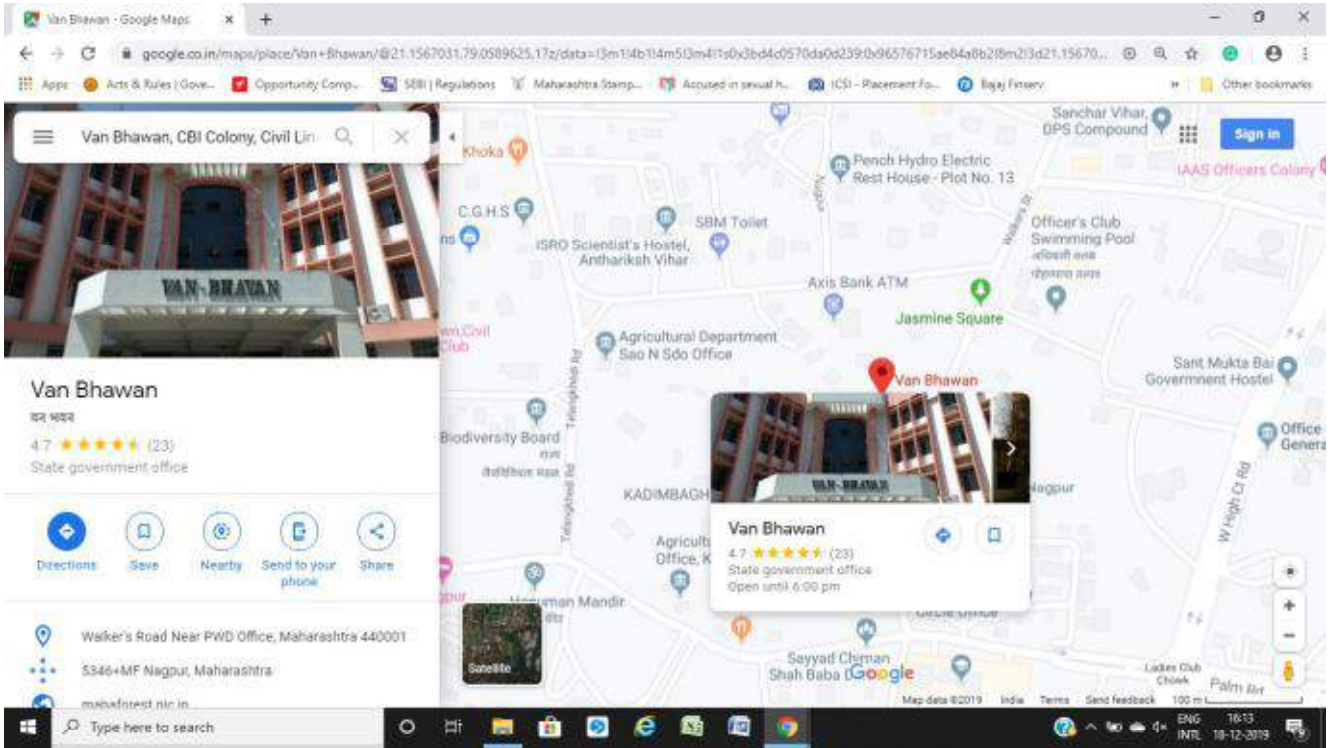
Van Bhawan - Google Maps ×  +

google.co.in/maps/place/Van+Bhawan/@21.1567031,79.0589625,17z/data=!3m1!4b1!4m5!3m4!1s0x3bd4c0570da0d239:0x96576715ae84a8b2!8m2!3d21.15670...

Apps  Acts & Rules | Gove...  Opportunity Comp...  SEBI | Regulations  Maharashtra Stamp...  Accused in sexual h...  ICSI - Placement Fo...  Bajaj Finserv  »  Other bookmarks

Van Bhawan, CBI Colony, Civil Lin

VAN-BHAVAN

Van Bhawan
वन भवन
4.7 ★★★★★ (23)
State government office

Directions  Save  Nearby  Send to your phone  Share

Walker's Road Near PWD Office, Maharashtra 440001
5346+MF Nagpur, Maharashtra
mahaforest.nic.in

Khoka
C.G.H.S
SBM Toilet
ISRO Scientist's Hostel, Anthariksh Vihar
Pench Hydro Electric Rest House - Plot No. 13
Sanchar Vihar, DPS Compound
Sign in
IAAS Officers Colony
Officer's Club Swimming Pool
Axis Bank ATM
Jasmine Square
Agricultural Department Sao N Sdo Office
Van Bhawan
Sant Mukta Bai Govermnent Hostel
Biodiversity Board
KADIMBAGH
Nagpur
Office Genera
W High Ct Rd
Telangkhedi Rd
Agricult Office, K
Hanuman Mandir
Satellite
Sayyad Chiman Shah Baba D
Google
Ladies Club Chowk
Palm Rd

Van Bhawan
4.7 ★★★★★ (23)
State government office
Open until 6:00 pm

Map data ©2019  India  Terms  Send feedback  100 m

Type here to search
ENG INTL  16:13  18-12-2019